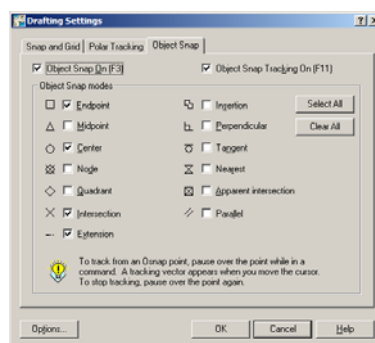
Drafting Settings

?

X

Snap and Grid

Polar Tracking

Object Snap

Object Snap On (F3)

Object Snap Tracking On (F11)

Object Snap modes

Endpoint

Insertion

Select All

Midpoint

Perpendicular

Clear All

Center

Tangent

Node

Nearest

Quadrant

Apparent intersection

Intersection

Parallel

Extension

To track from an Osnap point, pause over the point while in a command. A tracking vector appears when you move the cursor. To stop tracking, pause over the point again.

Options...

OK

Cancel

Help